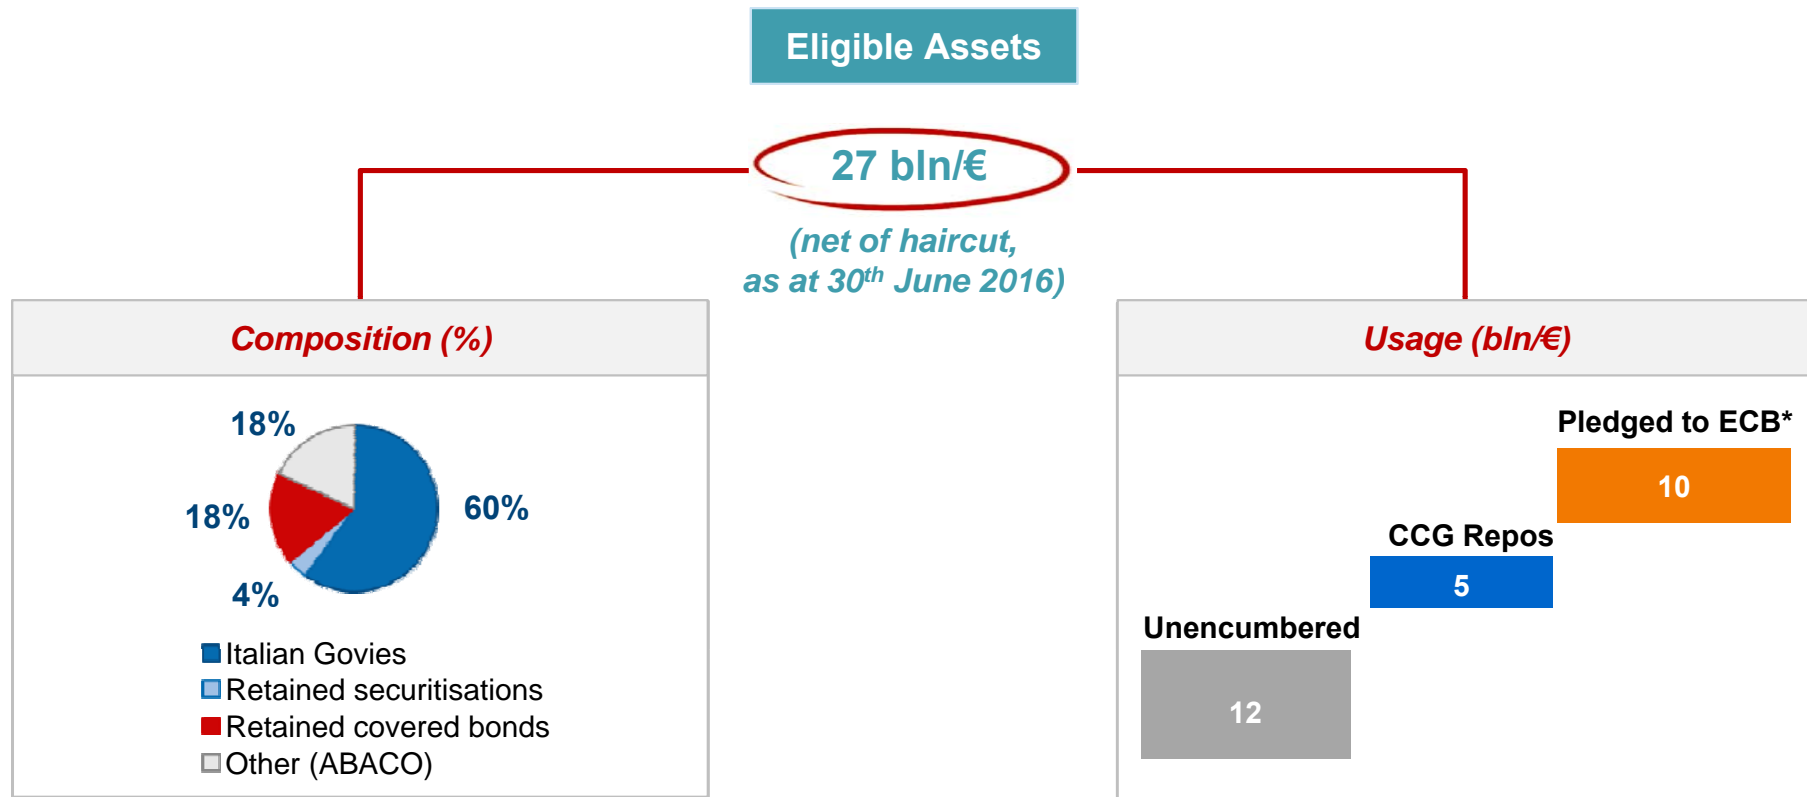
Eligible Assets

27 bln/€

(net of haircut, as at 30$^{th}$ June 2016)

Composition (%)

18%

18%

60%

4%

Italian Govies
Retained securitisations
Retained covered bonds
Other (ABACO)

Usage (bln/€)

Pledged to ECB*

10

CCG Repos

5

Unencumbered

12